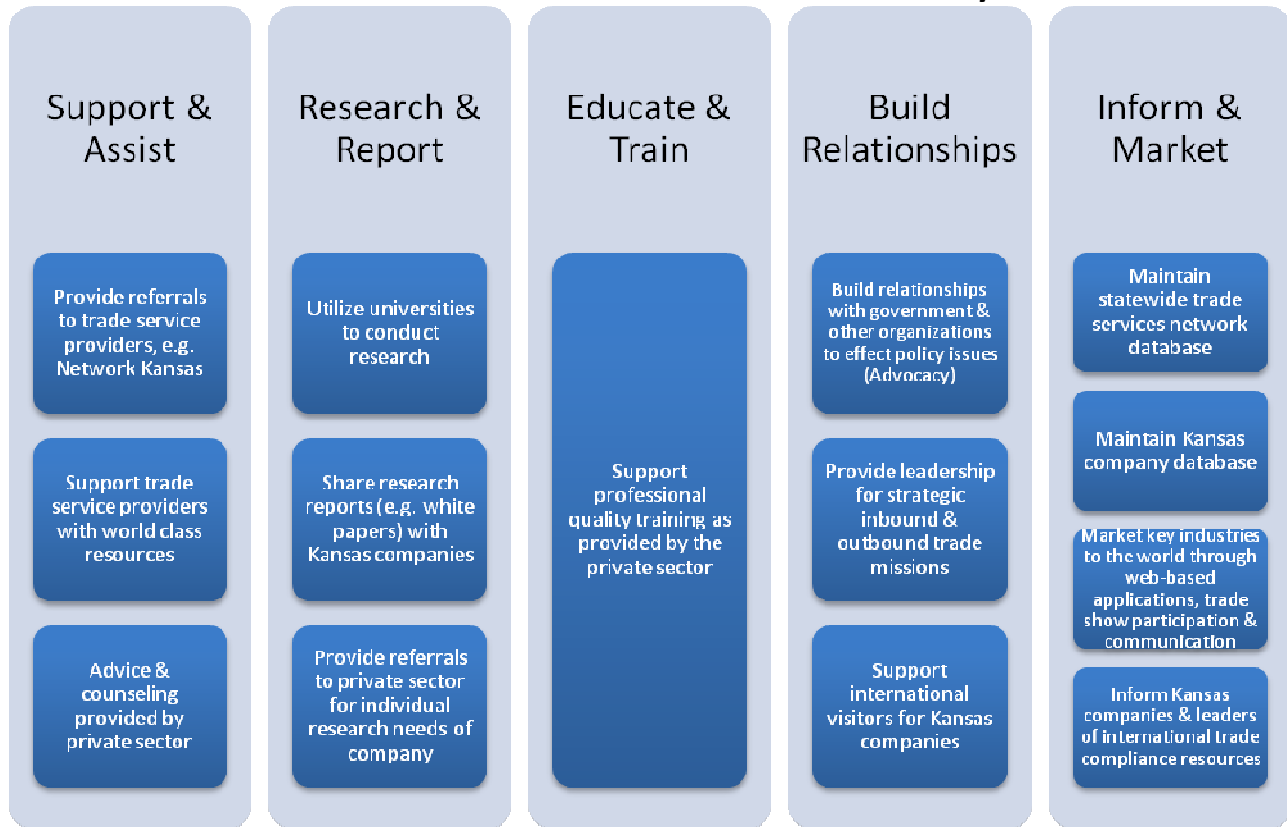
Support & Assist

Provide referrals to trade service providers, e.g. Network Kansas

Support trade service providers with world class resources

Advice & counseling provided by private sector

Research & Report

Utilize universities to conduct research

Share research reports (e.g. white papers) with Kansas companies

Provide referrals to private sector for individual research needs of company

Educate & Train

Support professional quality training as provided by the private sector

Build Relationships

Build relationships with government & other organizations to effect policy issues (Advocacy)

Provide leadership for strategic inbound & outbound trade missions

Support international visitors for Kansas companies

Inform & Market

Maintain statewide trade services network database

Maintain Kansas company database

Market key industries to the world through web-based applications, trade show participation & communication

Inform Kansas companies & leaders of international trade compliance resources